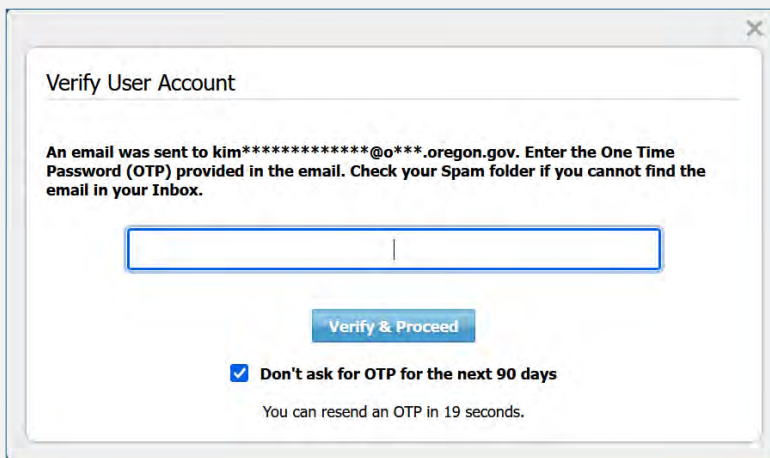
×

Verify User Account

An email was sent to kim************@o***.oregon.gov. Enter the One Time Password (OTP) provided in the email. Check your Spam folder if you cannot find the email in your Inbox.

Verify & Proceed

Don't ask for OTP for the next 90 days

You can resend an OTP in 19 seconds.